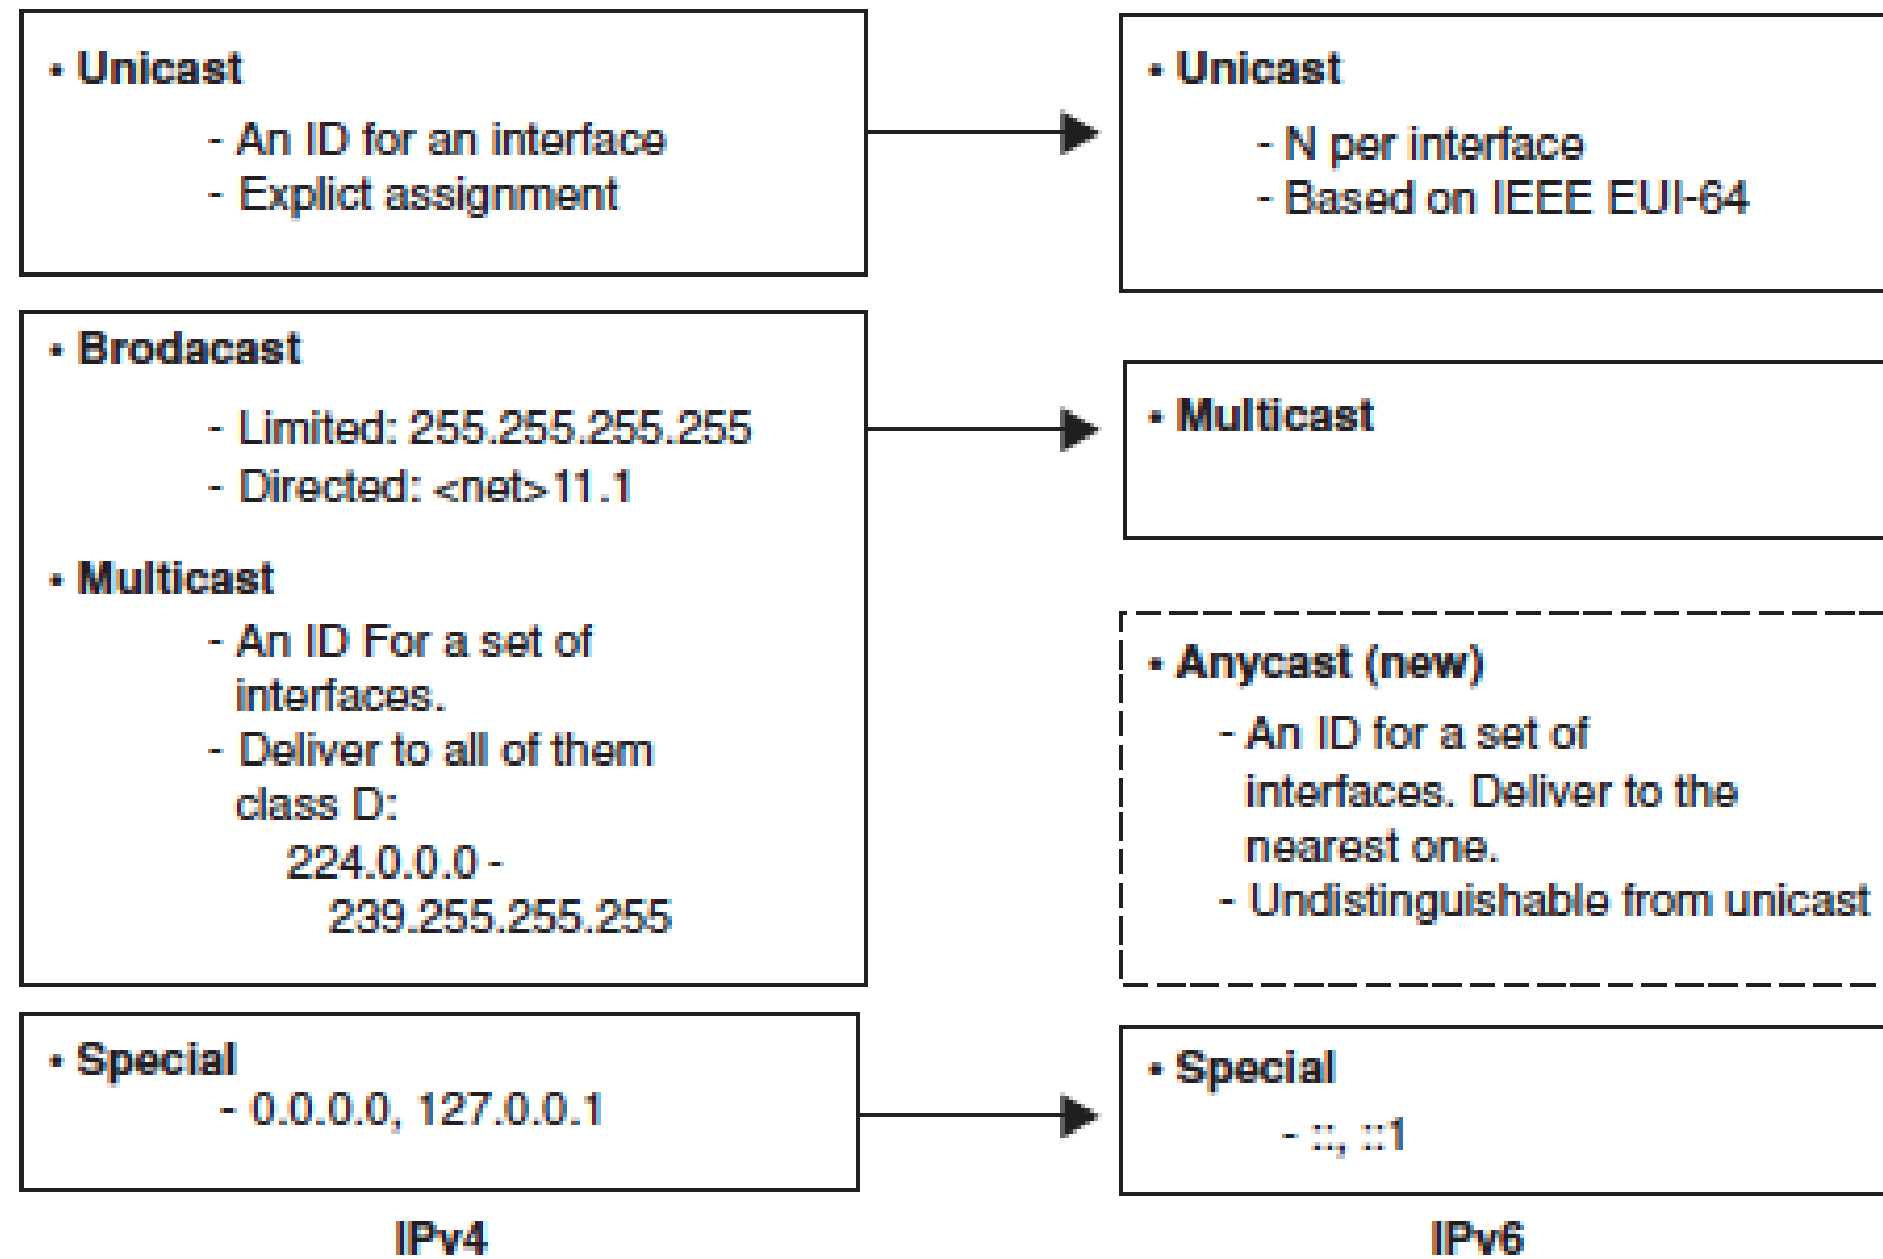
• Unicast

- An ID for an interface
- Explict assignment

• Brodacast

- Limited: 255.255.255.255
- Directed: <net>11.1

• Multicast

- An ID For a set of interfaces.
- Deliver to all of them class D:
224.0.0.0 - 239.255.255.255

• Special

- 0.0.0.0, 127.0.0.1

IPv4

• Unicast

- N per interface
- Based on IEEE EUI-64

• Multicast

• Anycast (new)

- An ID for a set of interfaces. Deliver to the nearest one.
- Undistinguishable from unicast

• Special

- ::, ::1

IPv6